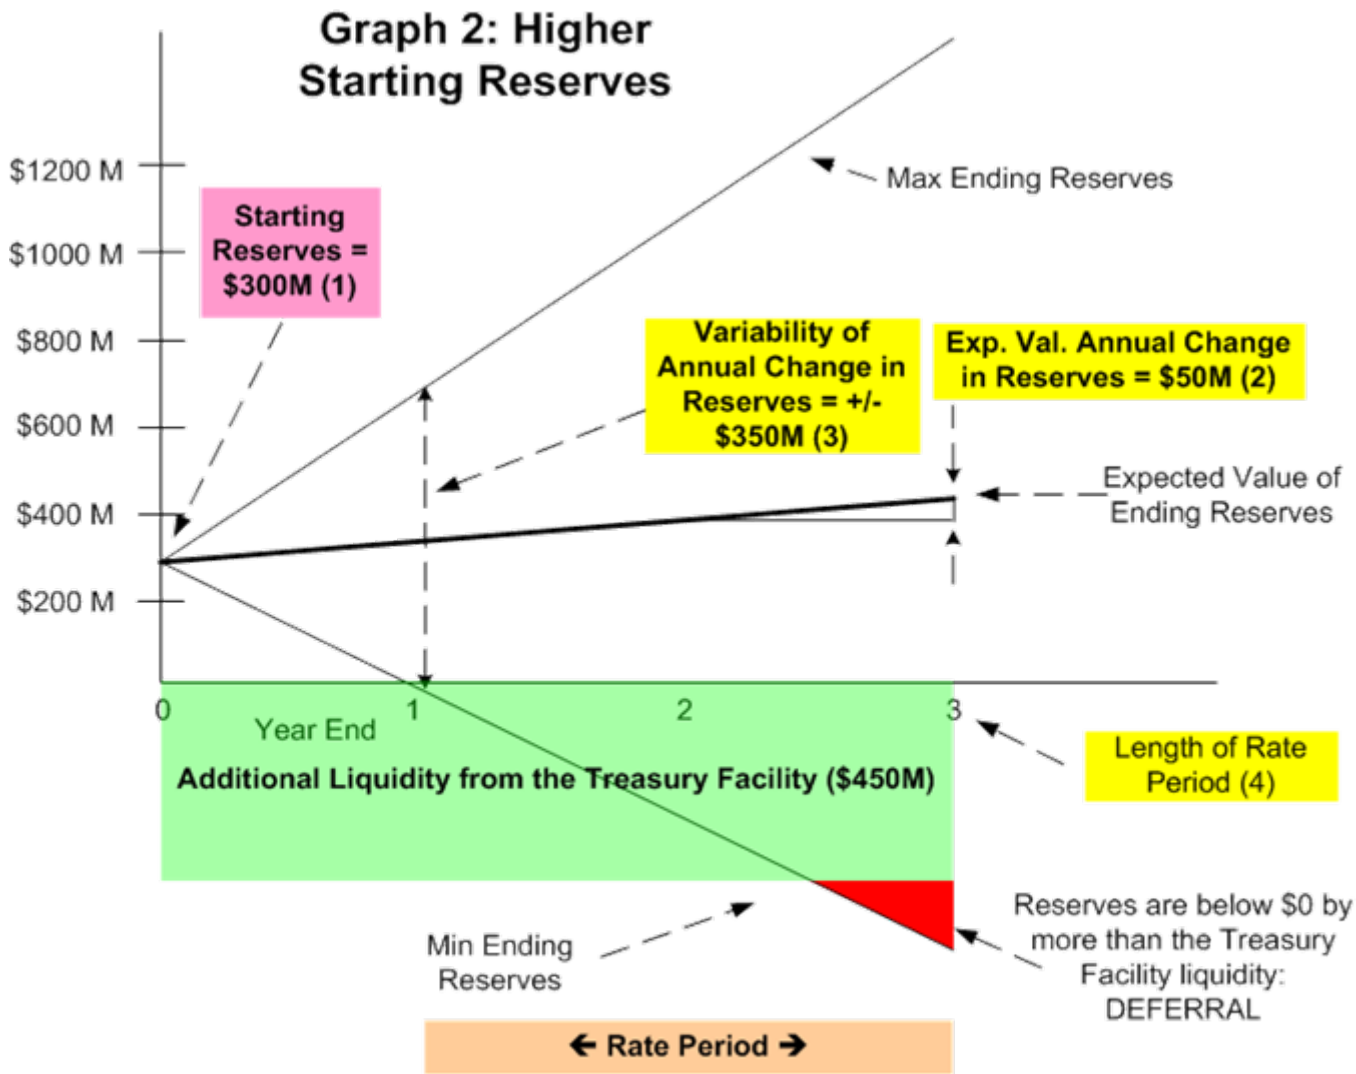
Graph 2: Higher Starting Reserves

$1200 M
$1000 M
$800 M
$600 M
$400 M
$200 M

Starting Reserves = $300M (1)

Max Ending Reserves

Variability of Annual Change in Reserves = +/- $350M (3)

Exp. Val. Annual Change in Reserves = $50M (2)

Expected Value of Ending Reserves

0
1
2
3
Year End

Length of Rate Period (4)

Additional Liquidity from the Treasury Facility ($450M)

Min Ending Reserves

Reserves are below $0 by more than the Treasury Facility liquidity: DEFERRAL

← Rate Period →